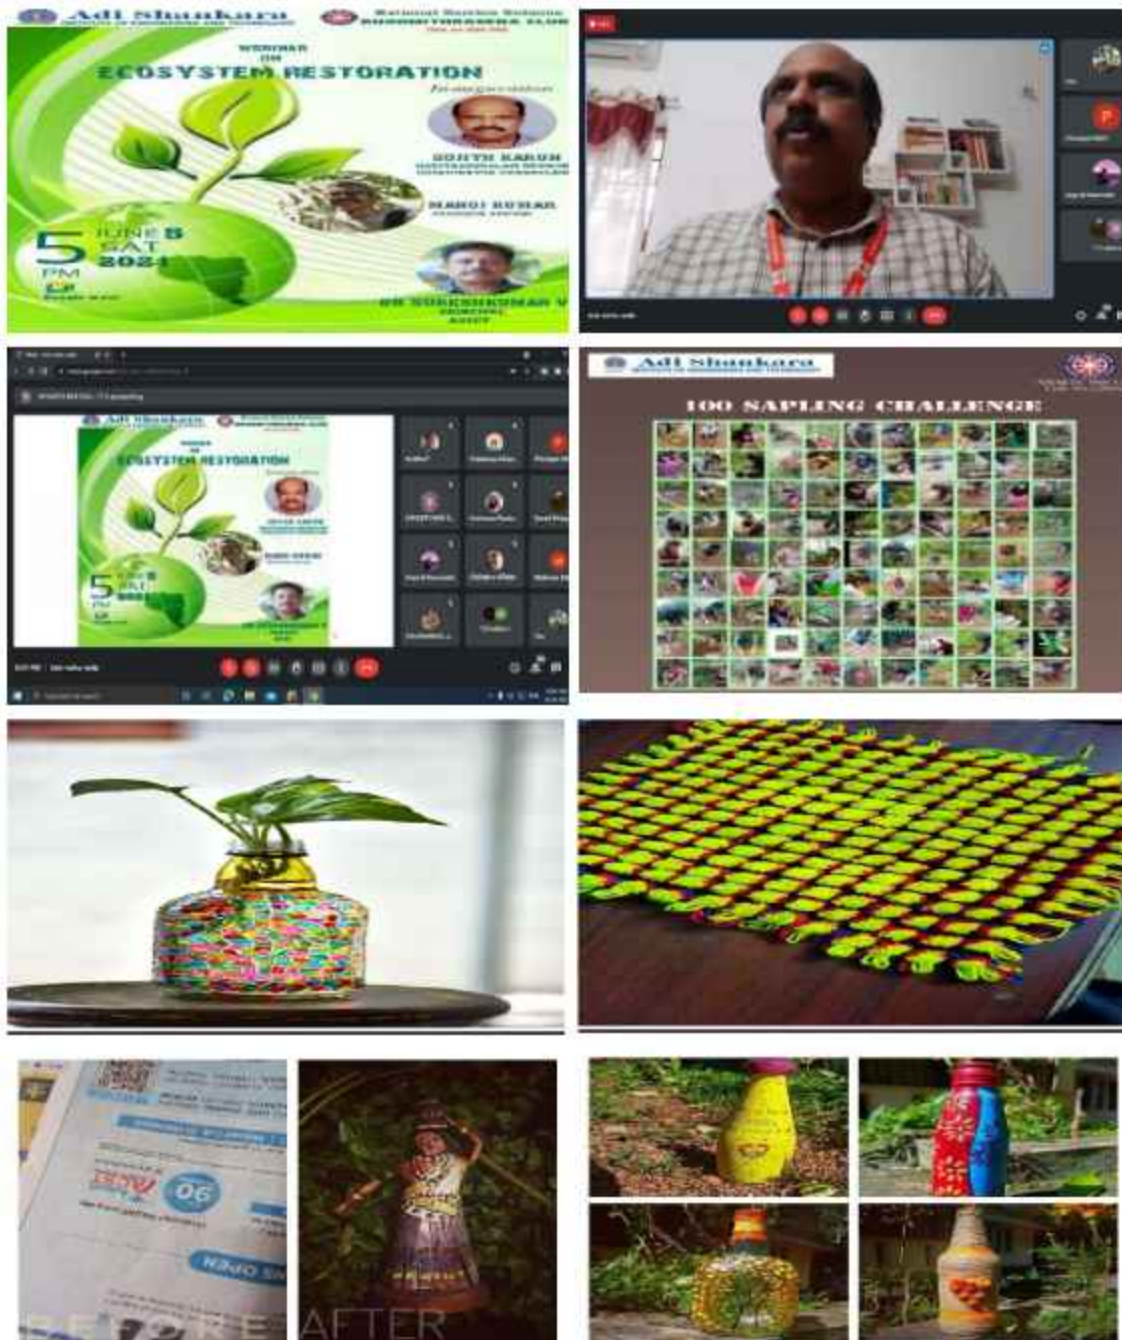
Adi Shankara

National Service Scheme

WEBINAR ON ECOSYSTEM RESTORATION

Inauguration

SOBITH KARUN

MANOJ KUMAR

5 JUNE SAT 2021 PM

DR SURESHKUMAR V

Adi Shankara

ECOSYSTEM RESTORATION

Adi Shankara

100 SAPLING CHALLENGE

90

BEFORE AFTER